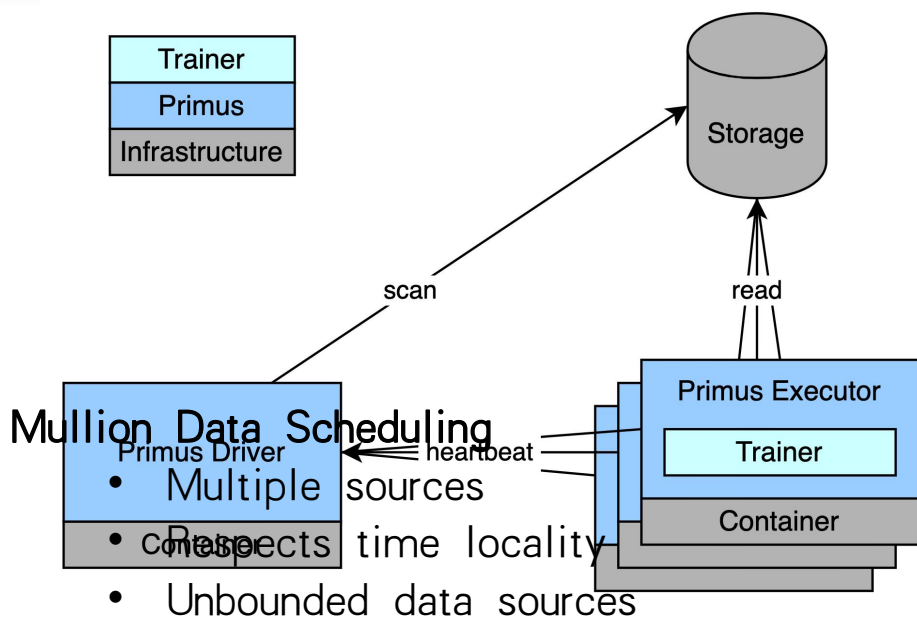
Trainer
Primus
Infrastructure

Storage

scan

read

Primus Executor

Trainer

Container

Primus Driver

heartbeat

Container

Mullion Data Scheduling

• Multiple sources
• Respects time locality
• Unbounded data sources